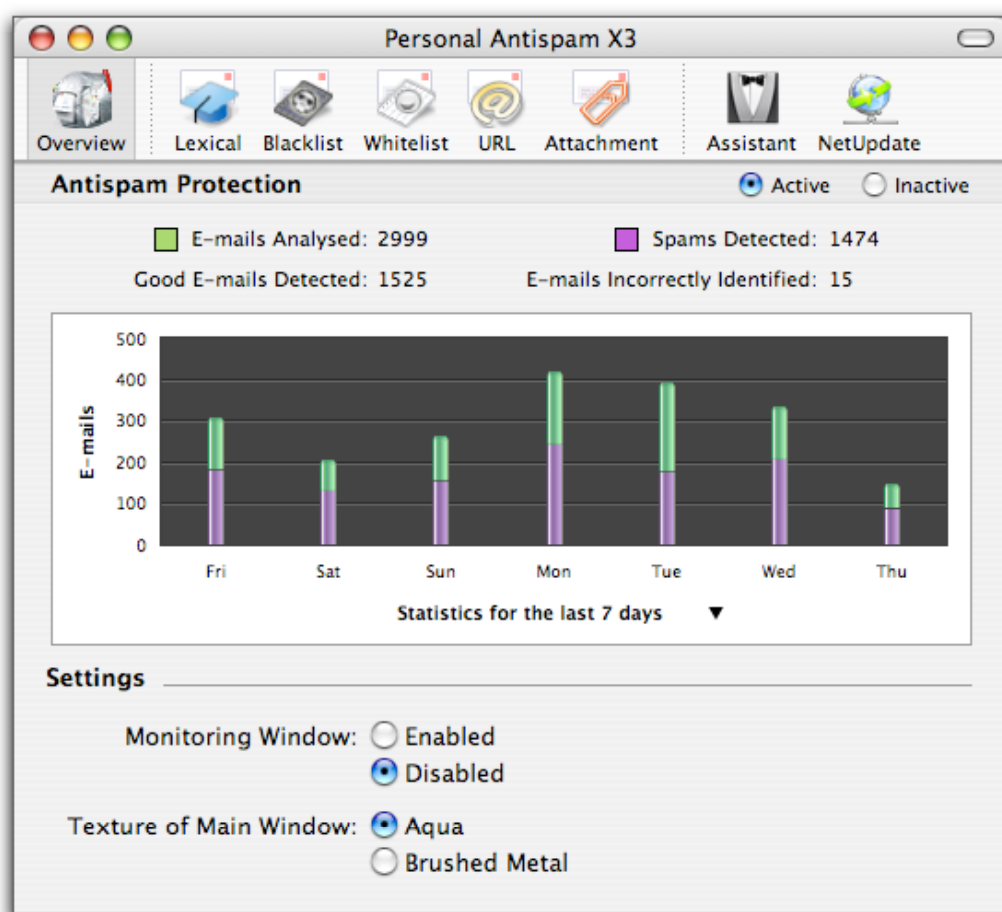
Personal Antispam X3

Overview Lexical Blacklist Whitelist URL Attachment Assistant NetUpdate

Antispam Protection
Active Inactive

E-mails Analysed: 2999
Spams Detected: 1474
Good E-mails Detected: 1525
E-mails Incorrectly Identified: 15

500
400
300
200
100
0
E-mails
Fri Sat Sun Mon Tue Wed Thu

Statistics for the last 7 days ▼

Settings

Monitoring Window: Enabled
Disabled

Texture of Main Window: Aqua
Brushed Metal